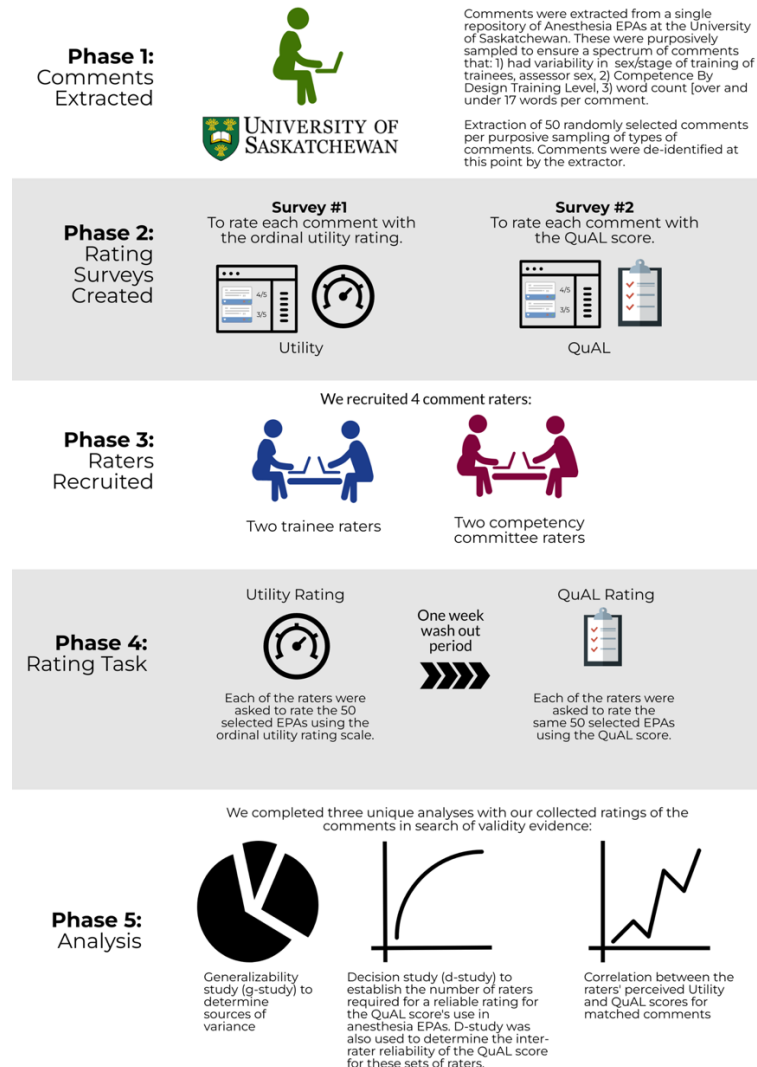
Phase 1:
Comments Extracted

UNIVERSITY OF SASKATCHEWAN

Comments were extracted from a single repository of Anesthesia EPAs at the University of Saskatchewan. These were purposively sampled to ensure a spectrum of comments that: 1) had variability in sex/stage of training of trainees, assessor sex, 2) Competence By Design Training Level, 3) word count [over and under 17 words per comment.

Extraction of 50 randomly selected comments per purposive sampling of types of comments. Comments were de-identified at this point by the extractor.

Phase 2:
Rating Surveys Created

Survey #1
To rate each comment with the ordinal utility rating.

4/5
3/5

Utility

Survey #2
To rate each comment with the QuAL score.

4/5
3/5

QuAL

Phase 3:
Raters Recruited

We recruited 4 comment raters:

Two trainee raters

Two competency committee raters

Phase 4:
Rating Task

Utility Rating

Each of the raters were asked to rate the 50 selected EPAs using the ordinal utility rating scale.

One week wash out period

QuAL Rating

Each of the raters were asked to rate the same 50 selected EPAs using the QuAL score.

Phase 5:
Analysis

We completed three unique analyses with our collected ratings of the comments in search of validity evidence:

Generalizability study (g-study) to determine sources of variance

Decision study (d-study) to establish the number of raters required for a reliable rating for the QuAL score's use in anesthesia EPAs. D-study was also used to determine the inter-rater reliability of the QuAL score for these sets of raters.

Correlation between the raters' perceived Utility and QuAL scores for matched comments